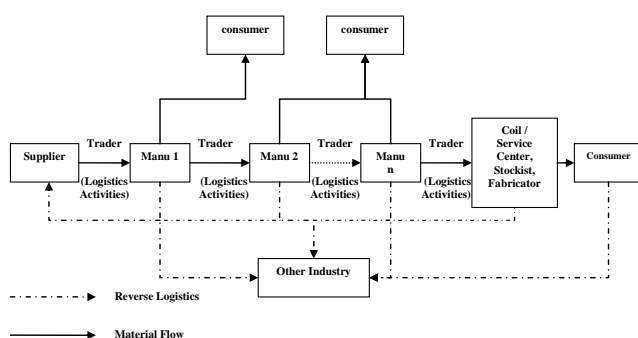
consumer

consumer

Supplier

Trader

(Logistics Activities)

Manu 1

Trader

(Logistics Activities)

Manu 2

Trader

(Logistics Activities)

Manu n

Trader

(Logistics Activities)

Coil / Service Center, Stockist, Fabricator

Consumer

Other Industry

Reverse Logistics

Material Flow